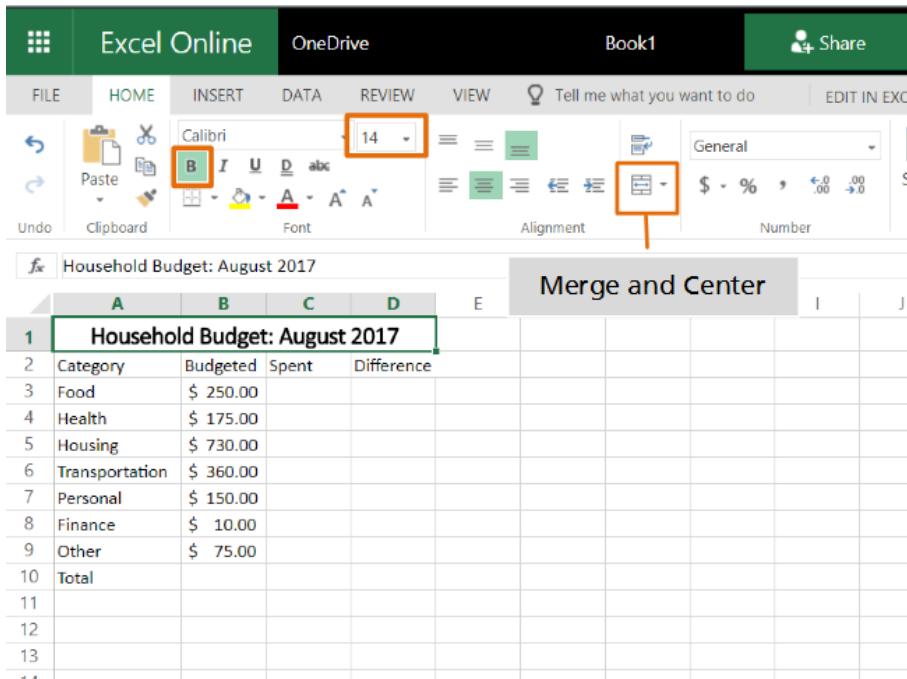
Excel Online OneDrive Book1 Share

FILE HOME INSERT DATA REVIEW VIEW Tell me what you want to do EDIT IN EXC

Calibri 14 General

Paste B I U D abc A A $ % , .00 .0

Undo Clipboard Font Alignment Number

Household Budget: August 2017

Merge and Center

| | A | B | C | D | E | | | | I | J |
|---|---|---|---|---|---|---|---|---|---|---|
| 1 | Household Budget: August 2017 | | | | | | | | | |
| 2 | Category | Budgeted | Spent | Difference | | | | | | |
| 3 | Food | $ 250.00 | | | | | | | | |
| 4 | Health | $ 175.00 | | | | | | | | |
| 5 | Housing | $ 730.00 | | | | | | | | |
| 6 | Transportation | $ 360.00 | | | | | | | | |
| 7 | Personal | $ 150.00 | | | | | | | | |
| 8 | Finance | $ 10.00 | | | | | | | | |
| 9 | Other | $ 75.00 | | | | | | | | |
| 10 | Total | | | | | | | | | |
| 11 | | | | | | | | | | |
| 12 | | | | | | | | | | |
| 13 | | | | | | | | | | |